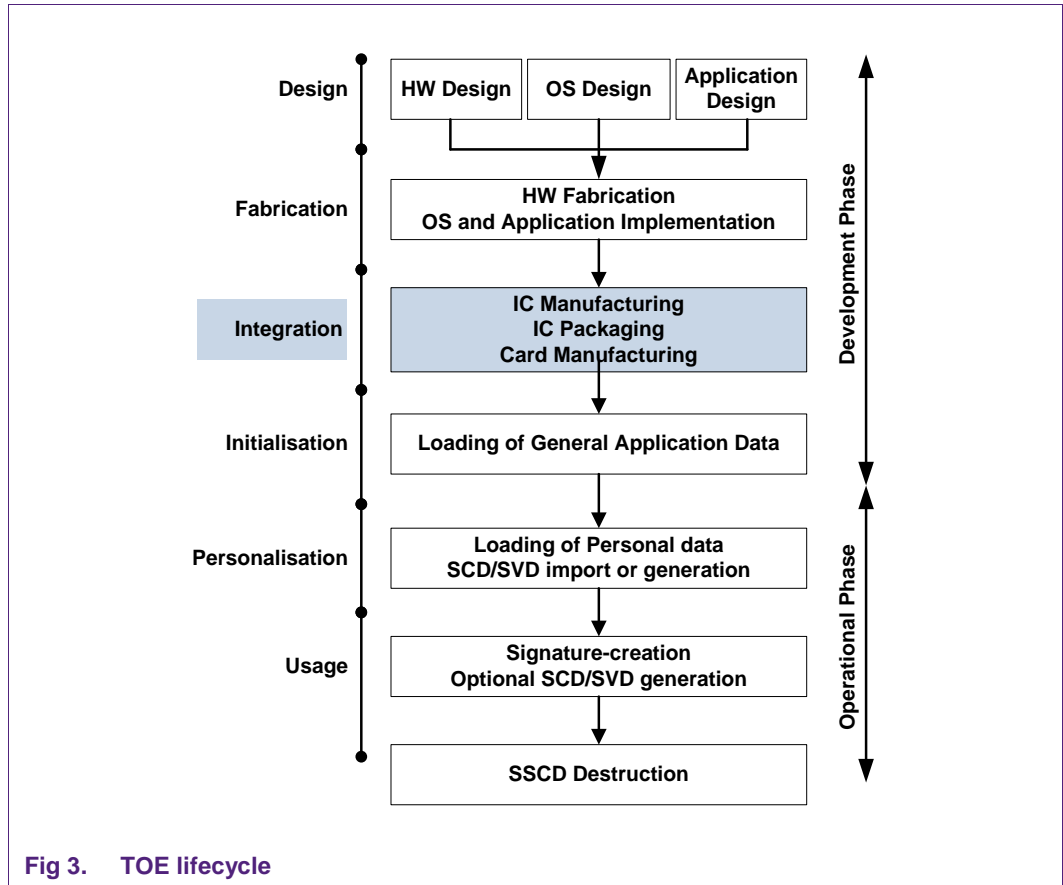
Design

HW Design

OS Design

Application Design

Fabrication

HW Fabrication
OS and Application Implementation

Integration

IC Manufacturing
IC Packaging
Card Manufacturing

Initialisation

Loading of General Application Data

Personalisation

Loading of Personal data
SCD/SVD import or generation

Usage

Signature-creation
Optional SCD/SVD generation

SSCD Destruction

Development Phase

Operational Phase

Fig 3. TOE lifecycle